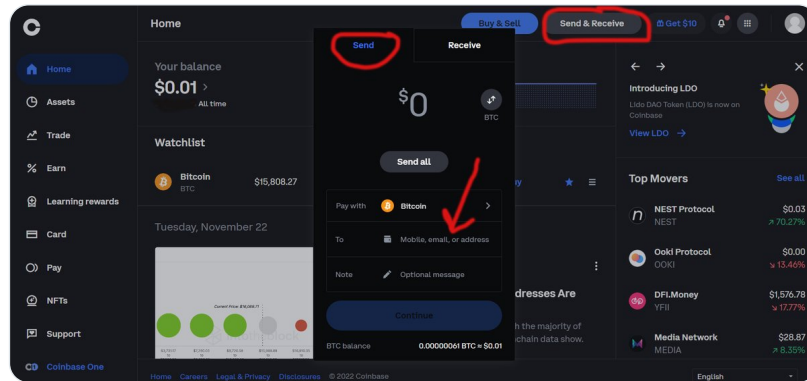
Home

Buy & Sell

Send & Receive

Get $10

Home

Assets

Trade

Earn

Learning rewards

Card

Pay

NFTs

Support

Coinbase One

Your balance

$0.01 >

All time

Watchlist

Bitcoin
BTC

$15,808.27

Tuesday, November 22

Current Price: $16,088.77

Send

Receive

$0

BTC

Send all

Pay with

Bitcoin

To

Mobile, email, or address

Note

Optional message

Continue

BTC balance

0.00000061 BTC ≈ $0.01

dresses Are

h the majority of
chain data show.

Introducing LDO

Lido DAO Token (LDO) is now on Coinbase

View LDO →

Top Movers

See all

NEST Protocol
NEST

$0.03
↗ 70.27%

Ooki Protocol
OOKI

$0.00
↘ 13.46%

DFI.Money
YFII

$1,576.78
↘ 17.77%

Media Network
MEDIA

$28.87
↗ 8.35%

Home Careers Legal & Privacy Disclosures © 2022 Coinbase

English